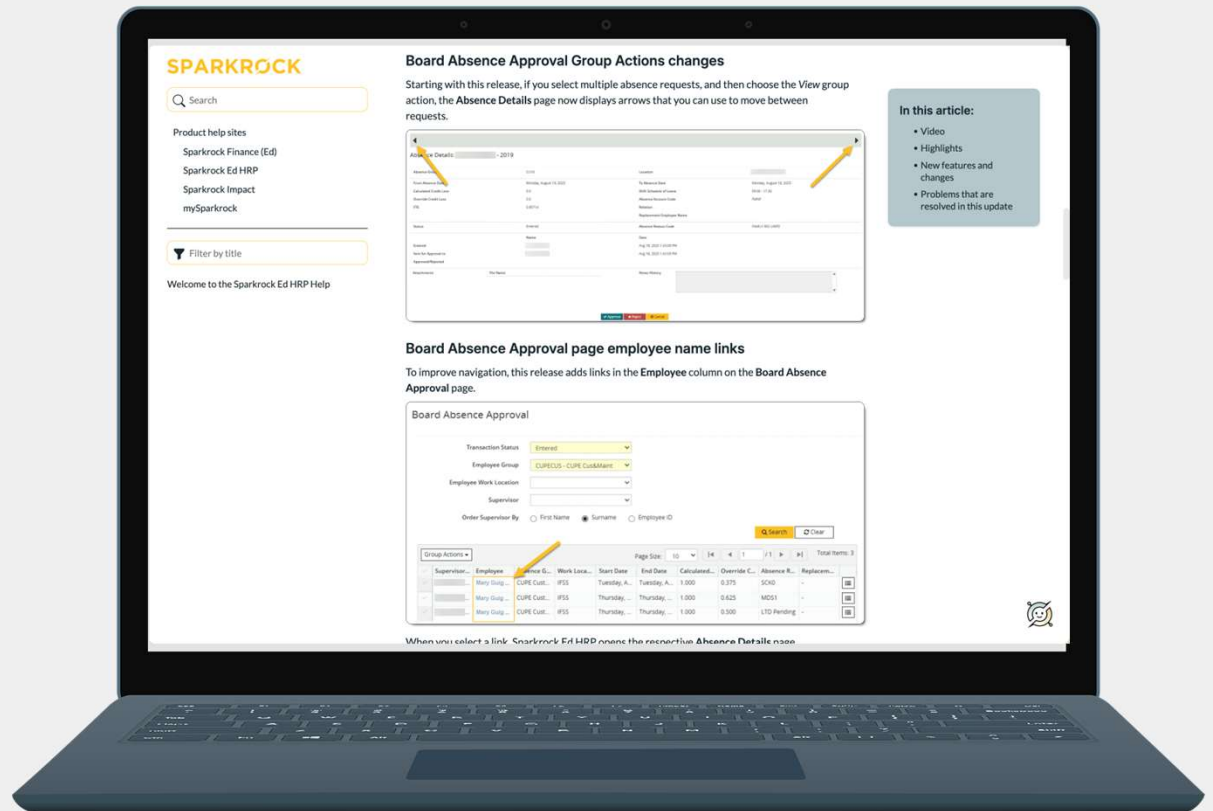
SPARKROCK

Search

Product help sites

Sparkrock Finance (Ed)

Sparkrock Ed HRP

Sparkrock Impact

mySparkrock

Filter by title

Welcome to the Sparkrock Ed HRP Help

Board Absence Approval Group Actions changes

Starting with this release, if you select multiple absence requests, and then choose the View group action, the Absence Details page now displays arrows that you can use to move between requests.

Absence Details: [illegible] - 2019

Board Absence Approval page employee name links

To improve navigation, this release adds links in the Employee column on the Board Absence Approval page.

Board Absence Approval

Transaction Status Entered

Employee Group CUPECUS - CUPE Cus&Maint

Employee Work Location

Supervisor

Order Supervisor By First Name Surname Employee ID

Search Clear

Group Actions

Page Size: 10 1 /1 Total Items: 3

| Supervisor... | Employee | Absence G... | Work Loca... | Start Date | End Date | Calculated... | Override C... | Absence R... | Replacem... |
|---|---|---|---|---|---|---|---|---|---|
| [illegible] | Mary Guig... | CUPE Cust... | IFSS | Tuesday, A... | Tuesday, A... | 1.000 | 0.375 | SCK0 | - |
| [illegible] | Mary Guig... | CUPE Cust... | IFSS | Thursday, ... | Thursday, ... | 1.000 | 0.625 | MDS1 | - |
| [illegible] | Mary Guig... | CUPE Cust... | IFSS | Thursday, ... | Thursday, ... | 1.000 | 0.500 | LTD Pending | - |

When you select a link, Sparkrock Ed HRP opens the respective Absence Details page.

In this article:

• Video
• Highlights
• New features and changes
• Problems that are resolved in this update